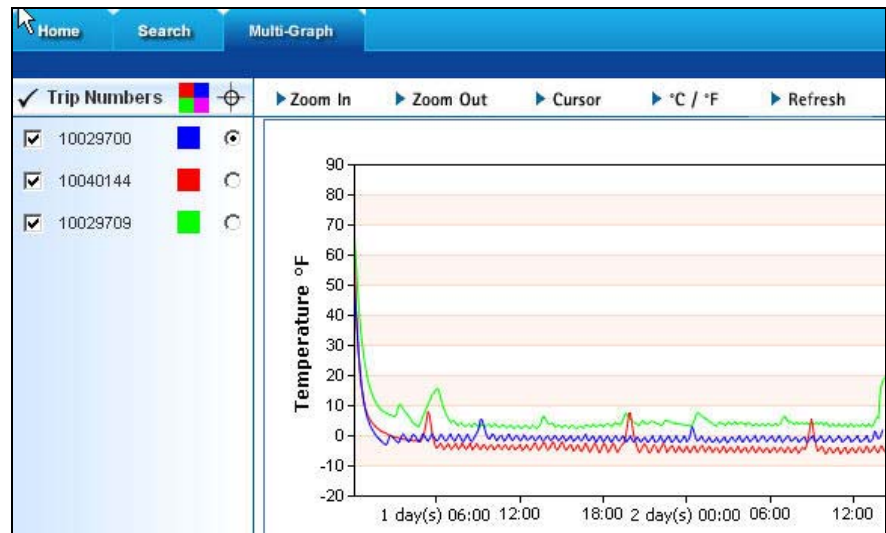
Home
Search
Multi-Graph

✓ Trip Numbers

☑ 10029700
☑ 10040144
☑ 10029709

Zoom In
Zoom Out
Cursor
°C / °F
Refresh

Temperature °F

90
80
70
60
50
40
30
20
10
0
-10
-20

1 day(s) 06:00
12:00
18:00
2 day(s) 00:00
06:00
12:00